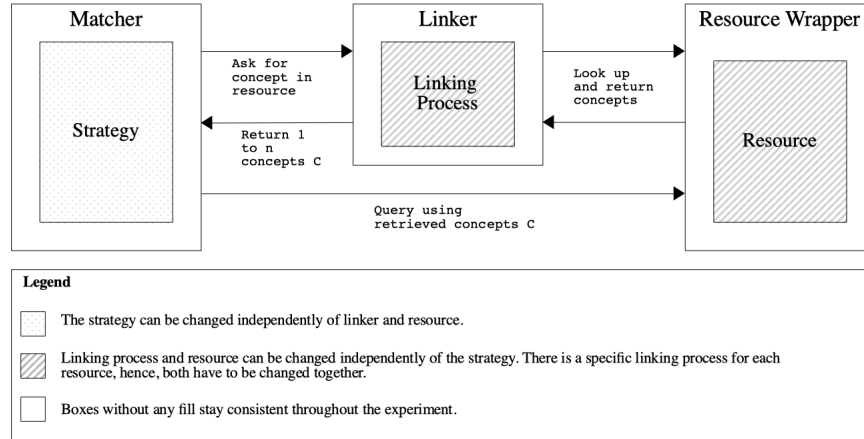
Matcher

Strategy

Ask for concept in resource

Return 1 to n concepts C

Linker

Linking Process

Look up and return concepts

Resource Wrapper

Resource

Query using retrieved concepts C

Legend

The strategy can be changed independently of linker and resource.

Linking process and resource can be changed independently of the strategy. There is a specific linking process for each resource, hence, both have to be changed together.

Boxes without any fill stay consistent throughout the experiment.